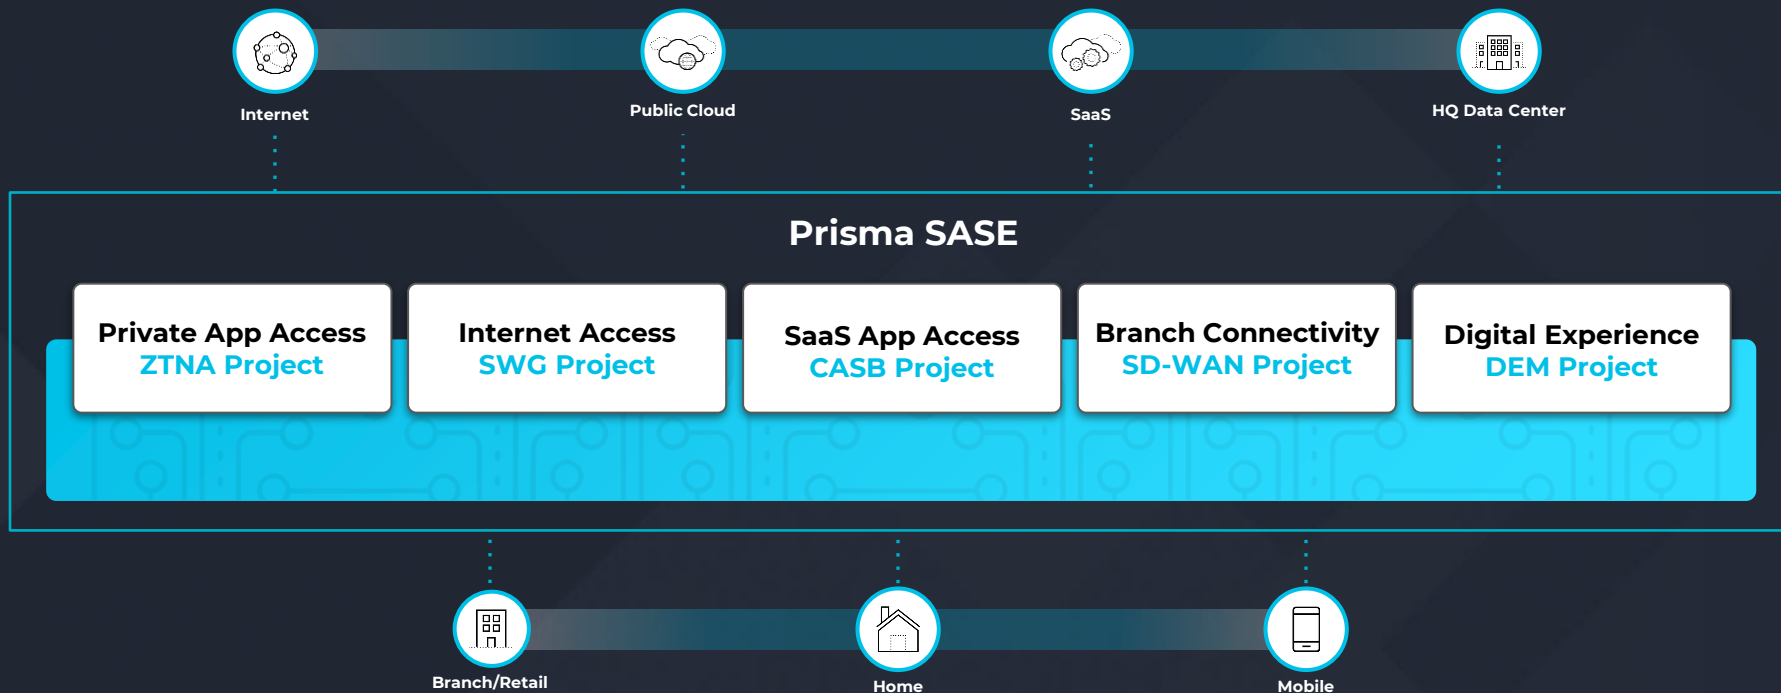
Internet

Public Cloud

SaaS

HQ Data Center

Prisma SASE

Private App Access
ZTNA Project

Internet Access
SWG Project

SaaS App Access
CASB Project

Branch Connectivity
SD-WAN Project

Digital Experience
DEM Project

Branch/Retail

Home

Mobile